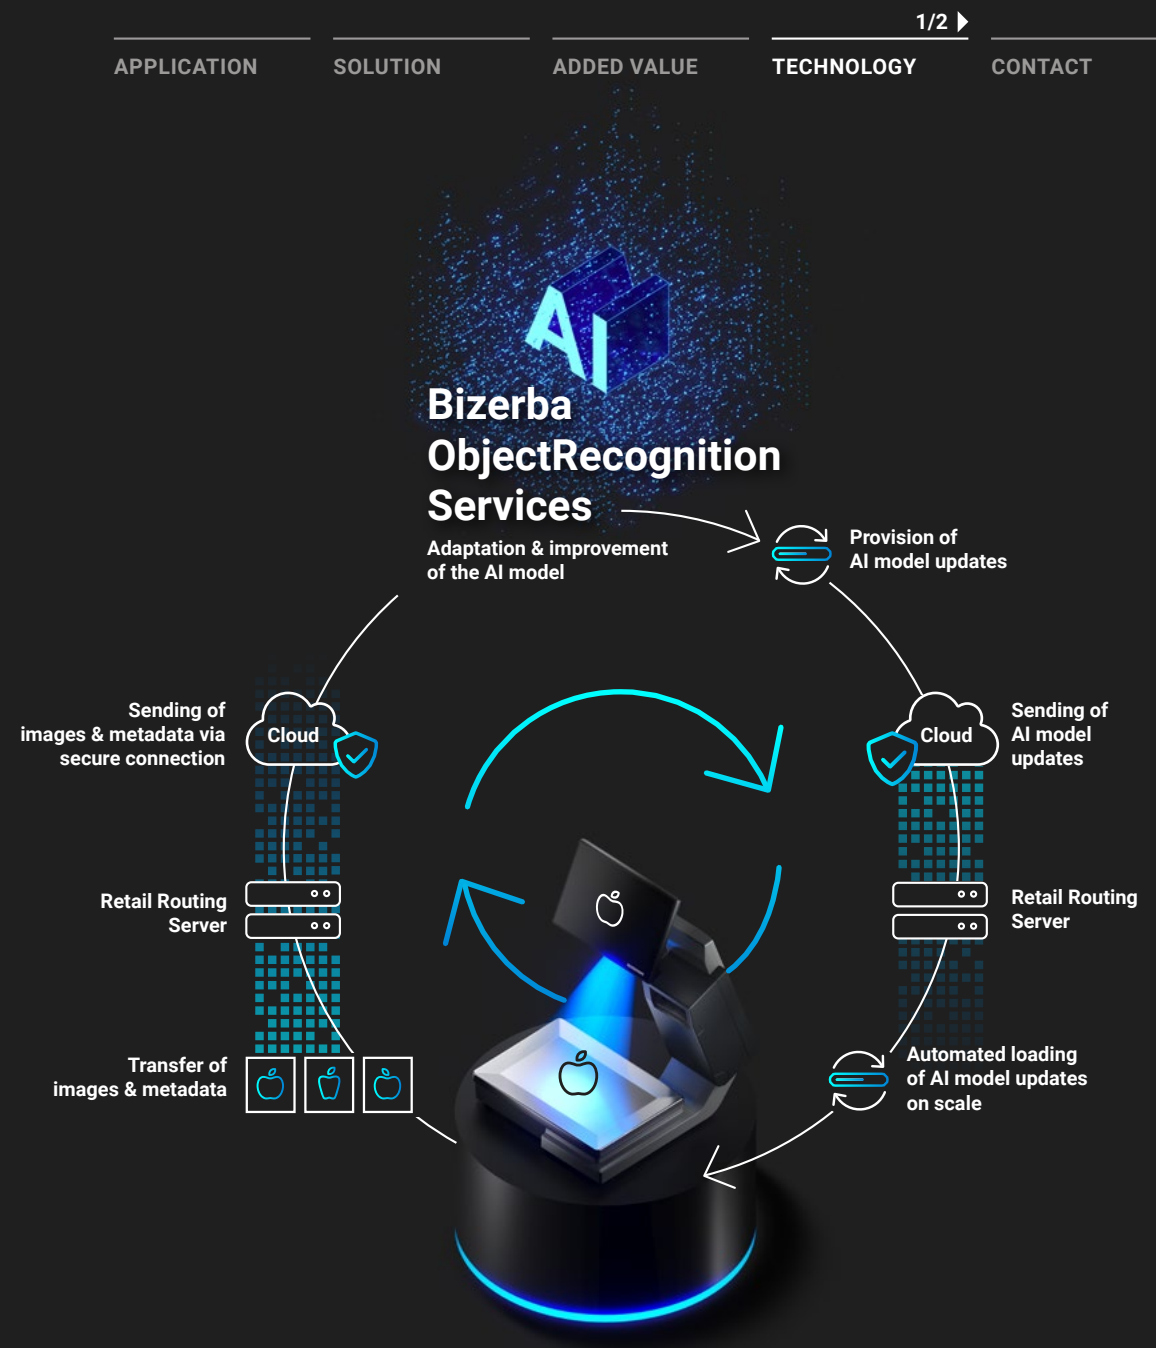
1/2

APPLICATION SOLUTION ADDED VALUE TECHNOLOGY CONTACT

AI

Bizerba ObjectRecognition Services

Adaptation & improvement of the AI model

Provision of AI model updates

Sending of images & metadata via secure connection

Cloud

Cloud

Sending of AI model updates

Retail Routing Server

Retail Routing Server

Transfer of images & metadata

Automated loading of AI model updates on scale